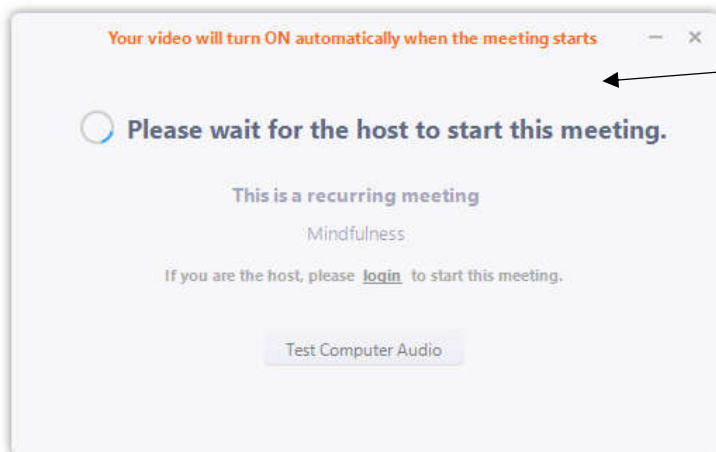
Your video will turn ON automatically when the meeting starts

Please wait for the host to start this meeting.

This is a recurring meeting

Mindfulness

If you are the host, please login to start this meeting.

Test Computer Audio